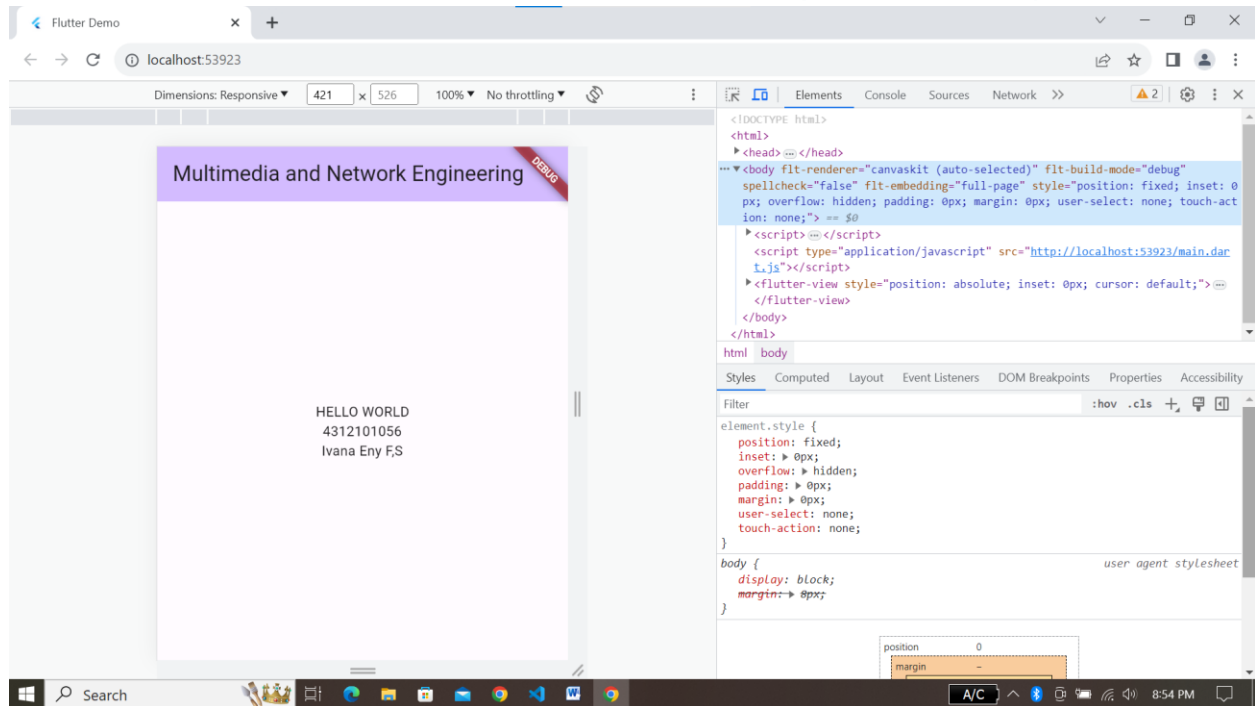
Flutter Demo × +

localhost:53923

Dimensions: Responsive ▼ 421 × 526 100% ▼ No throttling ▼

Multimedia and Network Engineering

DEBUG

HELLO WORLD
4312101056
Ivana Eny F,S

Elements Console Sources Network >> ⚠2

<!DOCTYPE html>
<html>
▶<head> ⋯ </head>
⋯ ▼<body flt-renderer="canvaskit (auto-selected)" flt-build-mode="debug" spellcheck="false" flt-embedding="full-page" style="position: fixed; inset: 0px; overflow: hidden; padding: 0px; margin: 0px; user-select: none; touch-action: none;"> == $0
▶<script> ⋯ </script>
<script type="application/javascript" src="http://localhost:53923/main.dart.js"></script>
▶<flutter-view style="position: absolute; inset: 0px; cursor: default;"> ⋯
</flutter-view>
</body>
</html>

html body

Styles Computed Layout Event Listeners DOM Breakpoints Properties Accessibility

Filter :hov .cls +

element.style {
position: fixed;
inset: ▶ 0px;
overflow: ▶ hidden;
padding: ▶ 0px;
margin: ▶ 0px;
user-select: none;
touch-action: none;
}

body { user agent stylesheet
display: block;
margin: ▶ 8px;
}

position 0
margin –

Search

A/C 8:54 PM